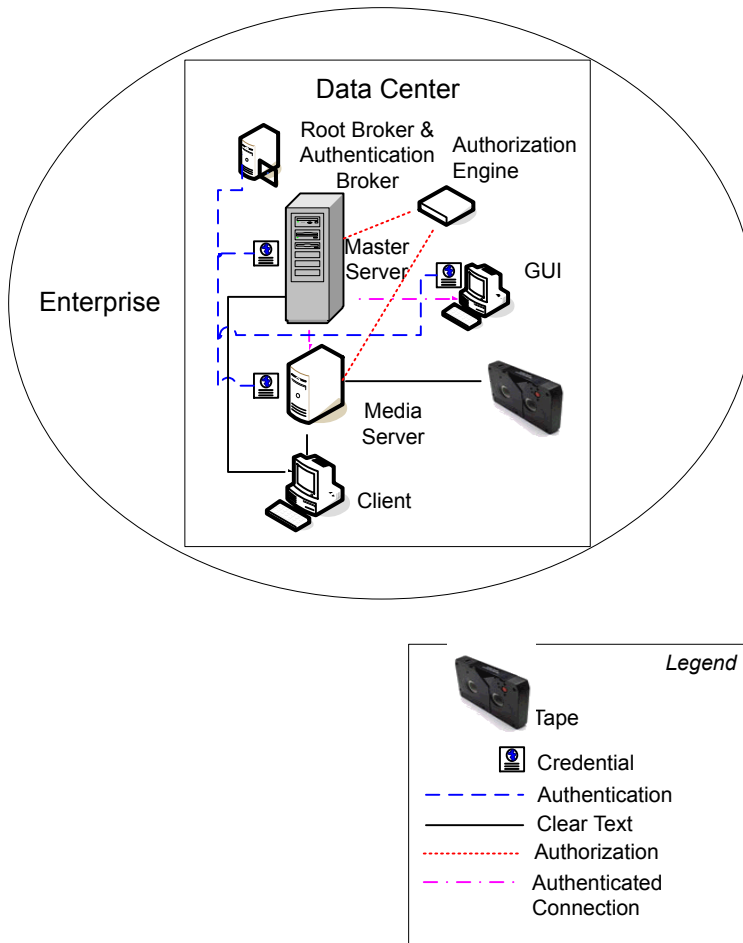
Data Center

Root Broker & Authentication Broker

Authorization Engine

Master Server

GUI

Enterprise

Media Server

Client

Legend

Tape

Credential

Authentication

Clear Text

Authorization

Authenticated Connection